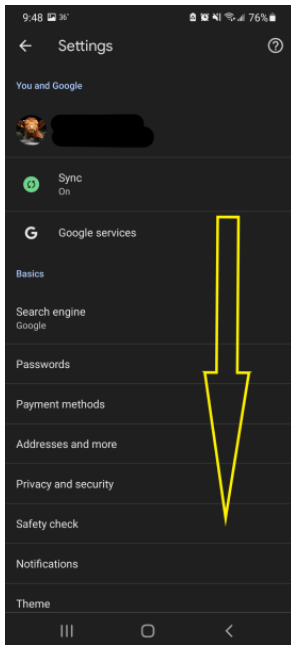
9:48 36° 76%

Settings

You and Google

Sync
On

Google services

Basics

Search engine
Google

Passwords

Payment methods

Addresses and more

Privacy and security

Safety check

Notifications

Theme